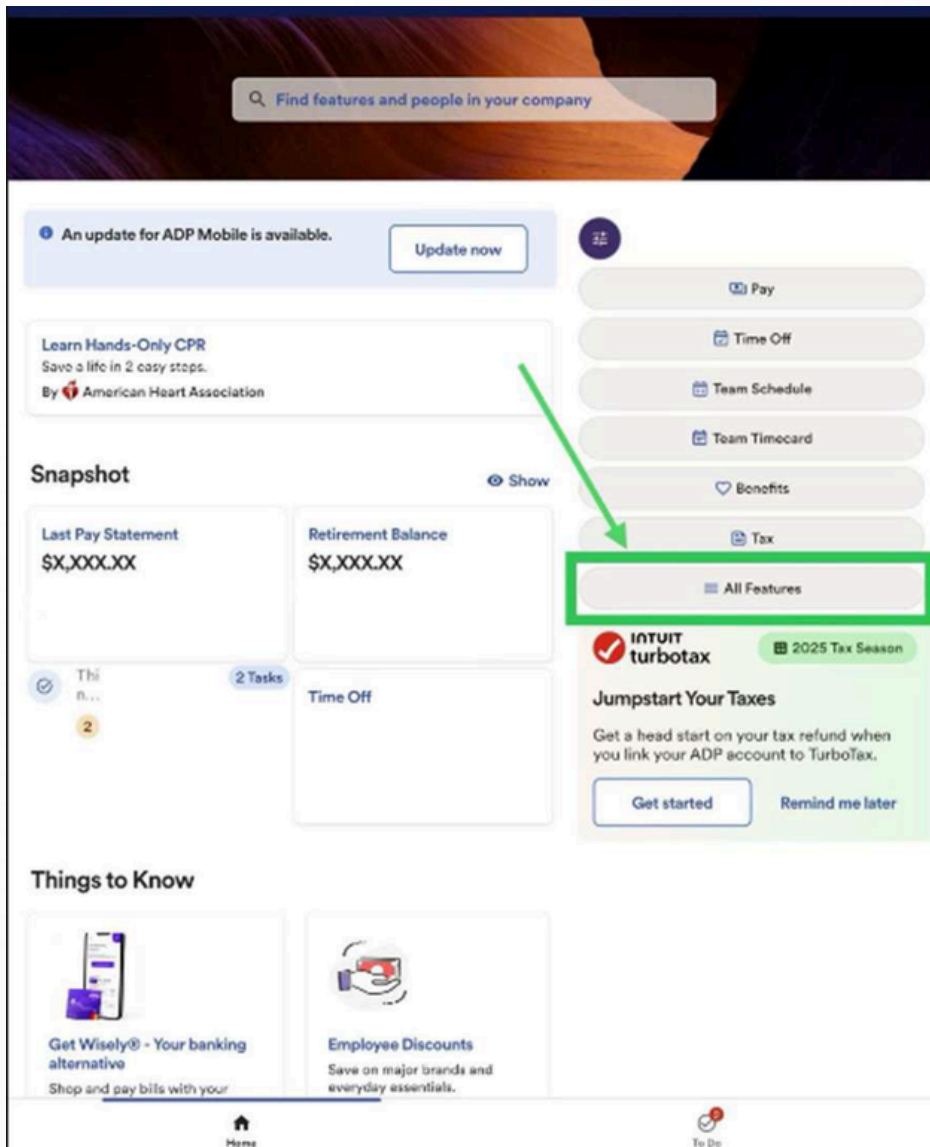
Find features and people in your company

An update for ADP Mobile is available.

Update now

Learn Hands-Only CPR
Save a life in 2 easy steps.
By American Heart Association

Snapshot

Show

Last Pay Statement
$X,XXX.XX

Retirement Balance
$X,XXX.XX

Thi
n...

2 Tasks

2

Time Off

Pay

Time Off

Team Schedule

Team Timecard

Benefits

Tax

All Features

INTUIT
turbotax

2025 Tax Season

Jumpstart Your Taxes

Get a head start on your tax refund when you link your ADP account to TurboTax.

Get started

Remind me later

Things to Know

Get Wisely® - Your banking alternative
Shop and pay bills with your

Employee Discounts
Save on major brands and everyday essentials.

Home

To Do